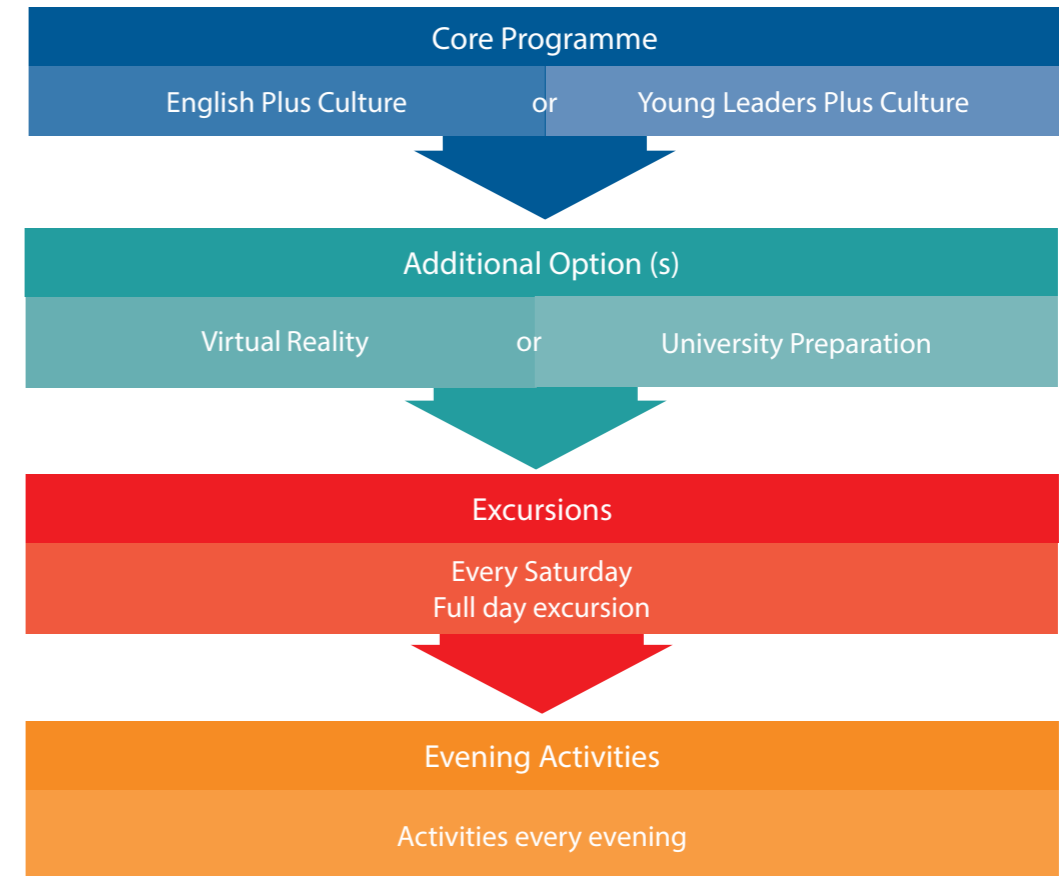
Core Programme

English Plus Culture or Young Leaders Plus Culture

Additional Option (s)

Virtual Reality or University Preparation

Excursions

Every Saturday
Full day excursion

Evening Activities

Activities every evening